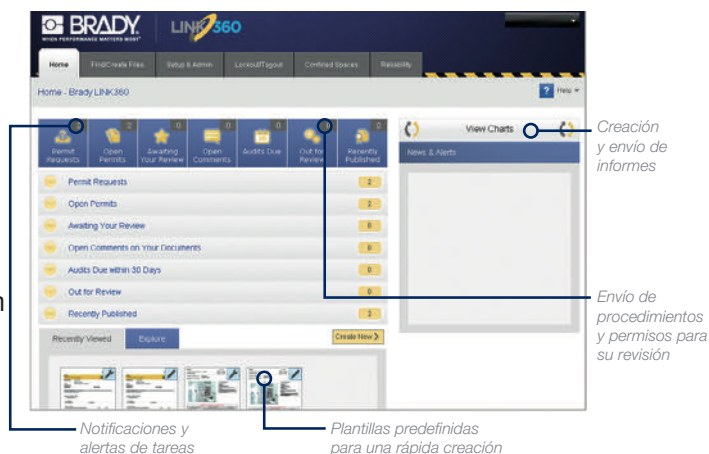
BRADY
WHEN PERFORMANCE MATTERS MOST

LINK360

Home
Find/Create Files
Setup & Admin
Lockout/Tagout
Confined Spaces
Reliability

Home - Brady LINK360

Help

2 Permit Requests
2 Open Permits
0 Awaiting Your Review
0 Open Comments
0 Audits Due
0 Out for Review
3 Recently Published

Permit Requests 2
Open Permits 2
Awaiting Your Review 0
Open Comments on Your Documents 0
Audits Due within 30 Days 0
Out for Review 0
Recently Published 3

Recently Viewed
Explore
Create New

View Charts
News & Alerts

Creación y envío de informes

Envío de procedimientos y permisos para su revisión

Notificaciones y alertas de tareas

Plantillas predefinidas para una rápida creación